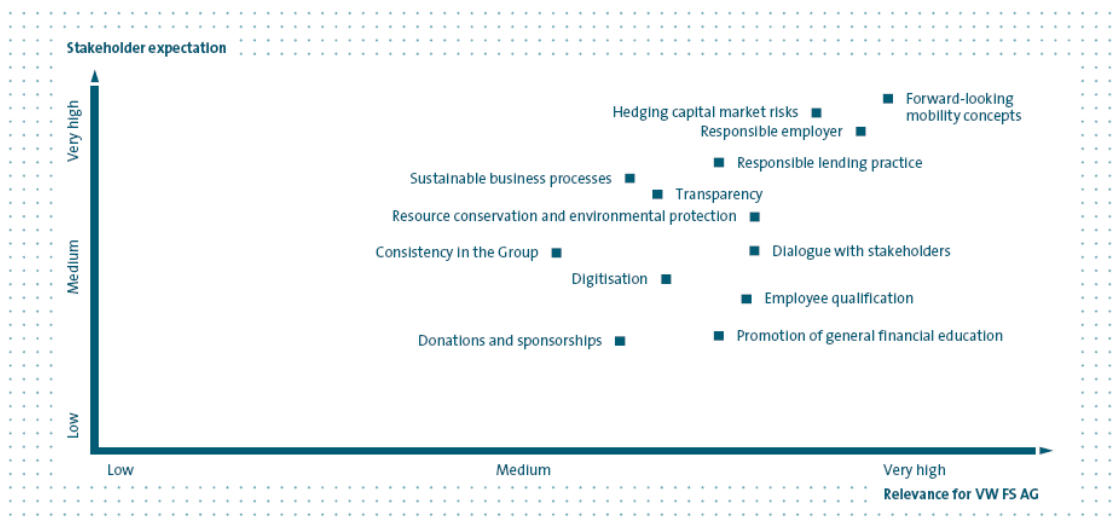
Stakeholder expectation

Very high

Medium

Low

Hedging capital market risks

Forward-looking mobility concepts

Responsible employer

Responsible lending practice

Sustainable business processes

Transparency

Resource conservation and environmental protection

Consistency in the Group

Dialogue with stakeholders

Digitisation

Employee qualification

Donations and sponsorships

Promotion of general financial education

Low

Medium

Very high

Relevance for VW FS AG